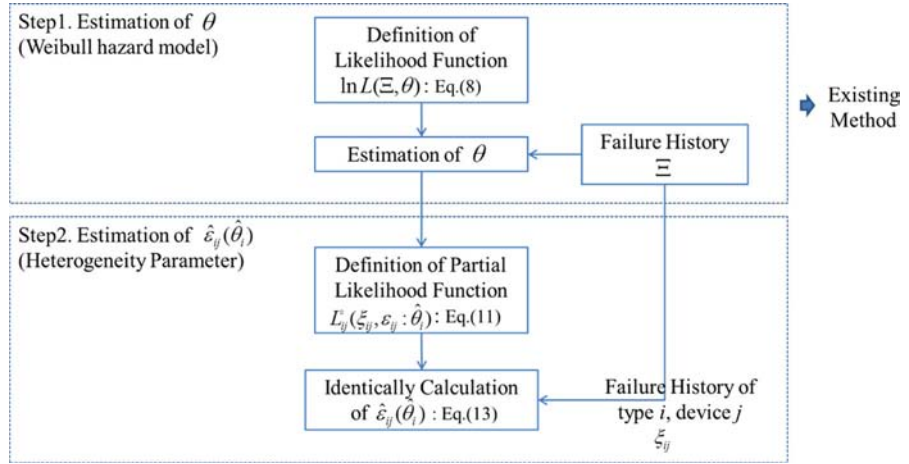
Step1. Estimation of $\theta$
(Weibull hazard model)

Definition of Likelihood Function
$\ln L(\Xi, \theta)$ : Eq.(8)

Existing Method

Estimation of $\theta$

Failure History
$\Xi$

Step2. Estimation of $\hat{\varepsilon}_{ij}(\hat{\theta}_i)$
(Heterogeneity Parameter)

Definition of Partial Likelihood Function
$L_{ij}^{\varepsilon}(\xi_{ij}, \varepsilon_{ij} : \hat{\theta}_i)$ : Eq.(11)

Identically Calculation of $\hat{\varepsilon}_{ij}(\hat{\theta}_i)$ : Eq.(13)

Failure History of type $i$, device $j$
$\xi_{ij}$